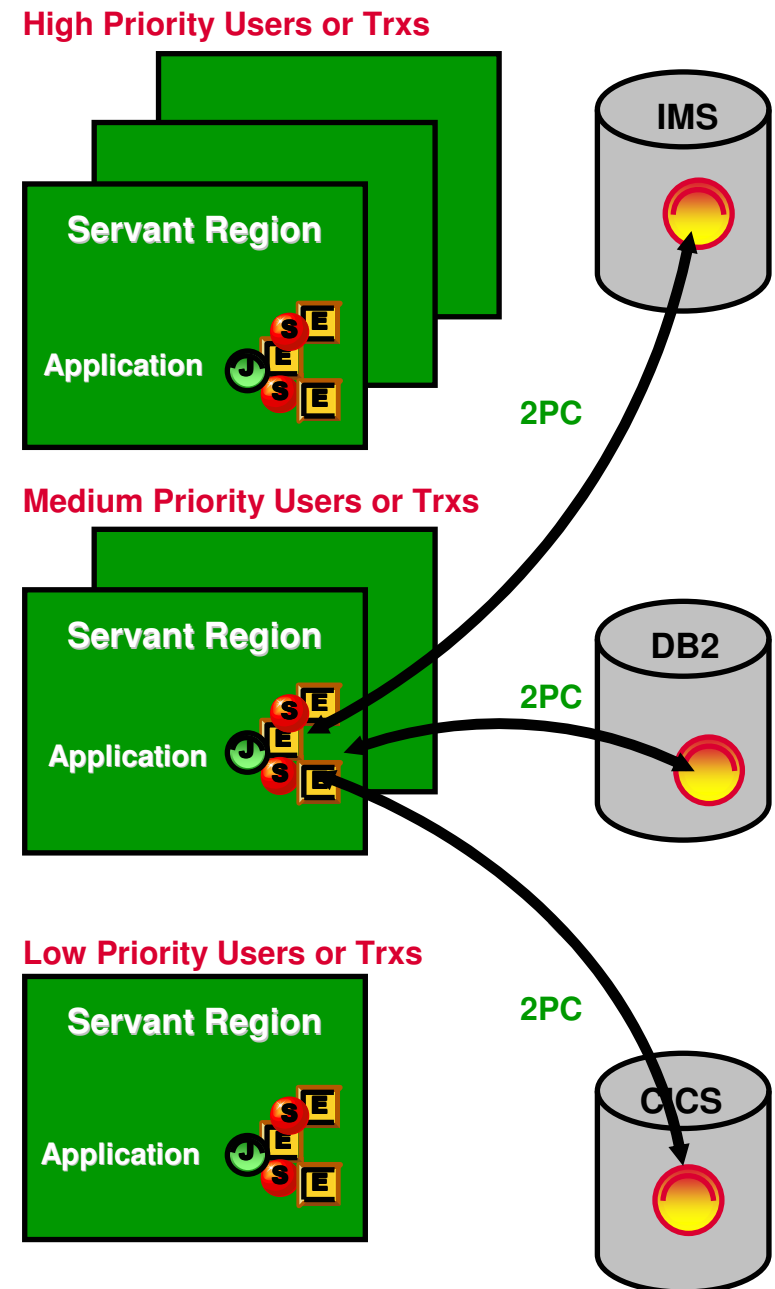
High Priority Users or Trxs

Servant Region

Application

J E S E S E

IMS

2PC

Medium Priority Users or Trxs

Servant Region

Application

J E S E S E

DB2

2PC

Low Priority Users or Trxs

Servant Region

Application

J E S E S E

2PC

CICS